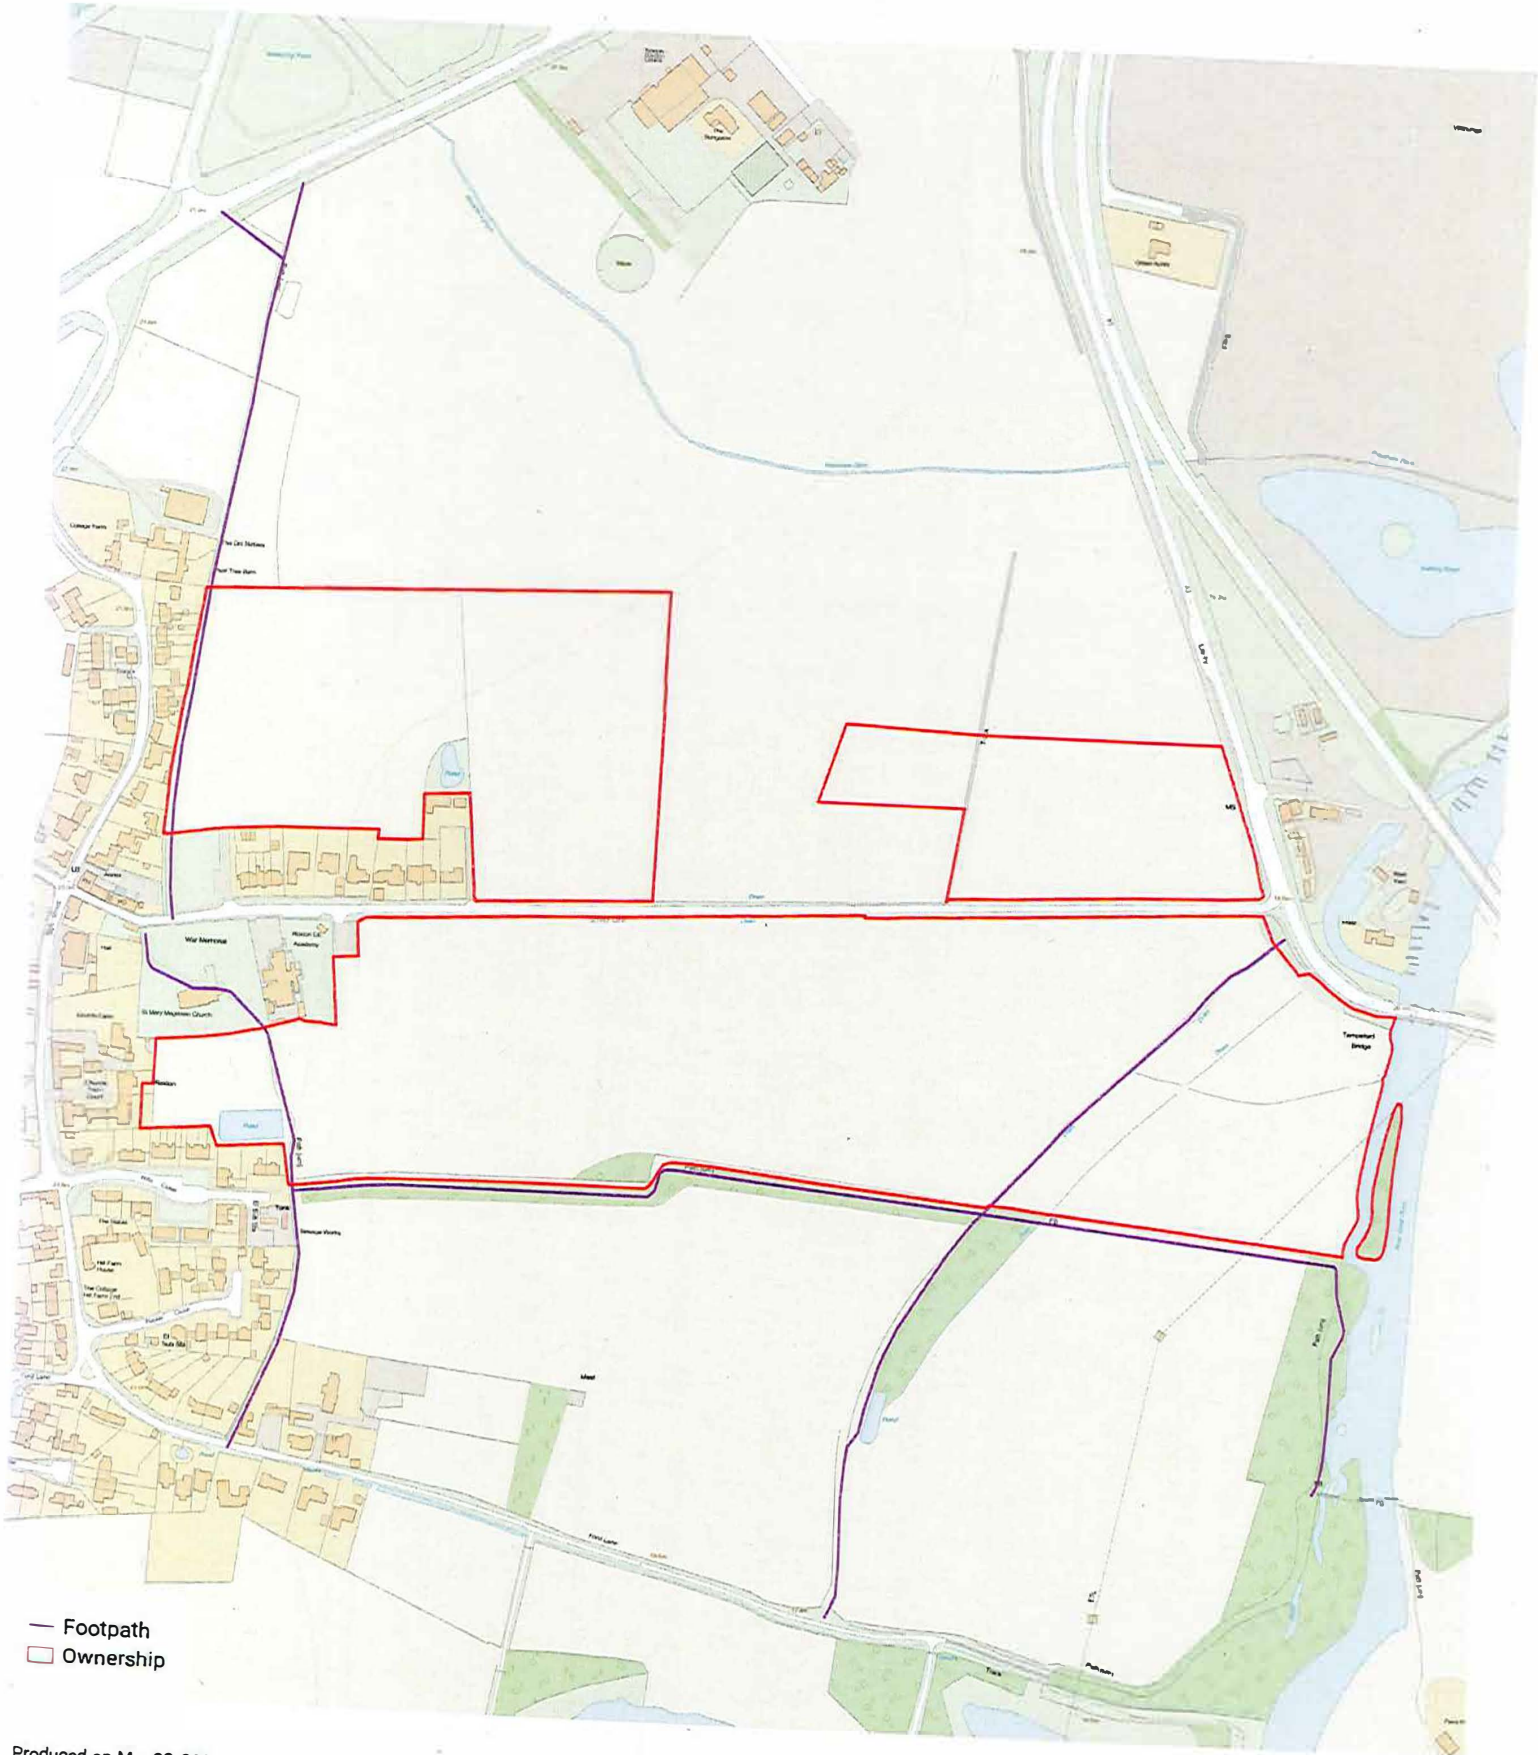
War Memorial
St Mary Magdalene Church
Cottage Farm
The Old Stables
Pear Tree Barn
Pond
Pond
Tempsford Bridge
The Stables
Hill Farm House
Sewage Works
Ford Lane
Track
Path (um)
Path (um)
Path (um)
Mast
Pond
Drain
Warehouse
Green Acres
MS

Footpath
Ownership

Produced on M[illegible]